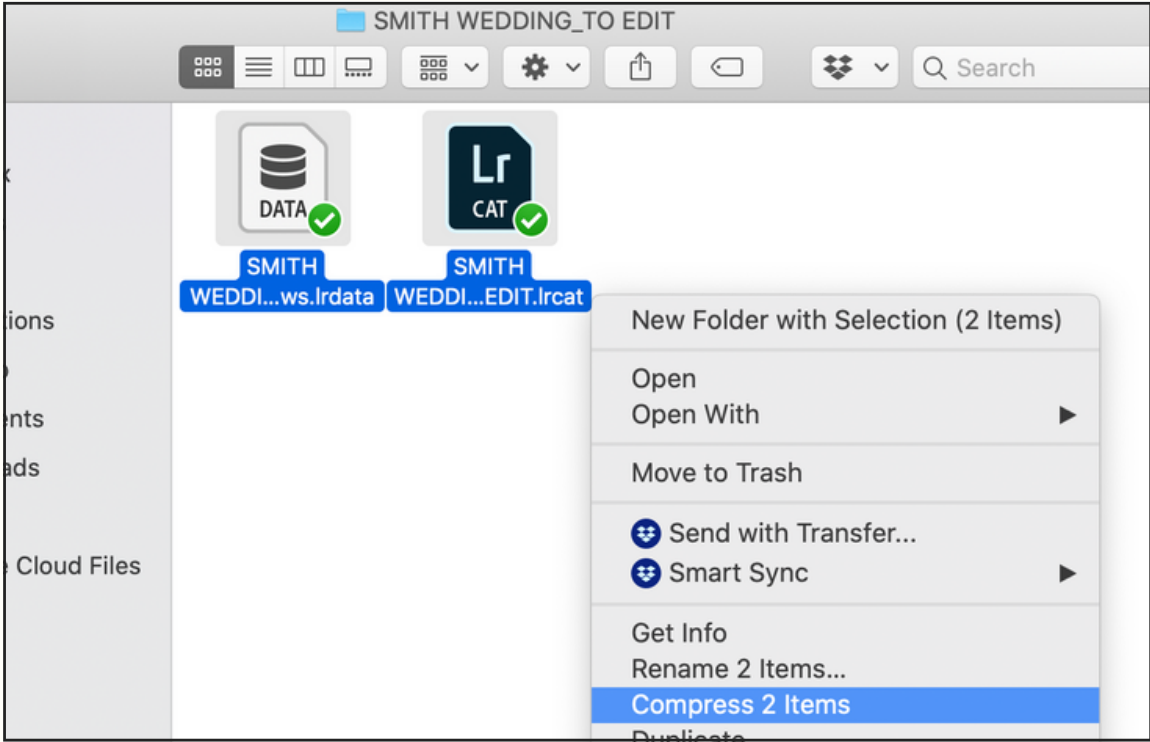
SMITH WEDDING_TO EDIT

Search

x

tions

p

ents

ads

e Cloud Files

DATA

Lr
CAT

SMITH WEDDI...ws.lrdata

SMITH WEDDI...EDIT.lrcat

New Folder with Selection (2 Items)

Open
Open With ▶

Move to Trash

Send with Transfer...
Smart Sync ▶

Get Info
Rename 2 Items...
Compress 2 Items
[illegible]